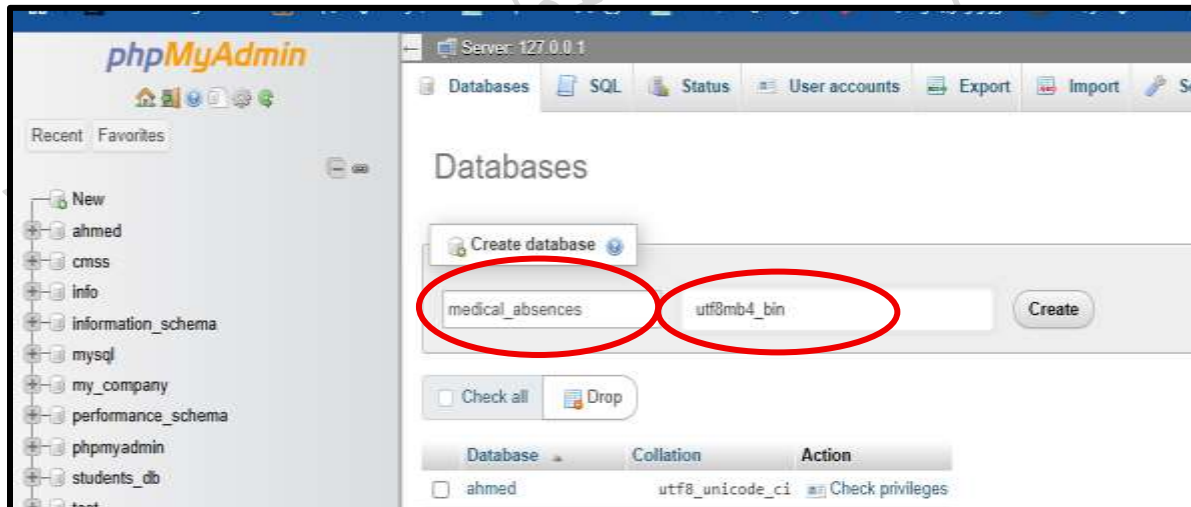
phpMyAdmin

Recent Favorites

New
ahmed
cmss
info
information_schema
mysql
my_company
performance_schema
phpmyadmin
students_db
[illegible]

Server: 127.0.0.1

Databases SQL Status User accounts Export Import S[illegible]

Databases

Create database

medical_absences utf8mb4_bin Create

Check all Drop

| Database | Collation | Action |
|---|---|---|
| ahmed | utf8_unicode_ci | Check privileges |